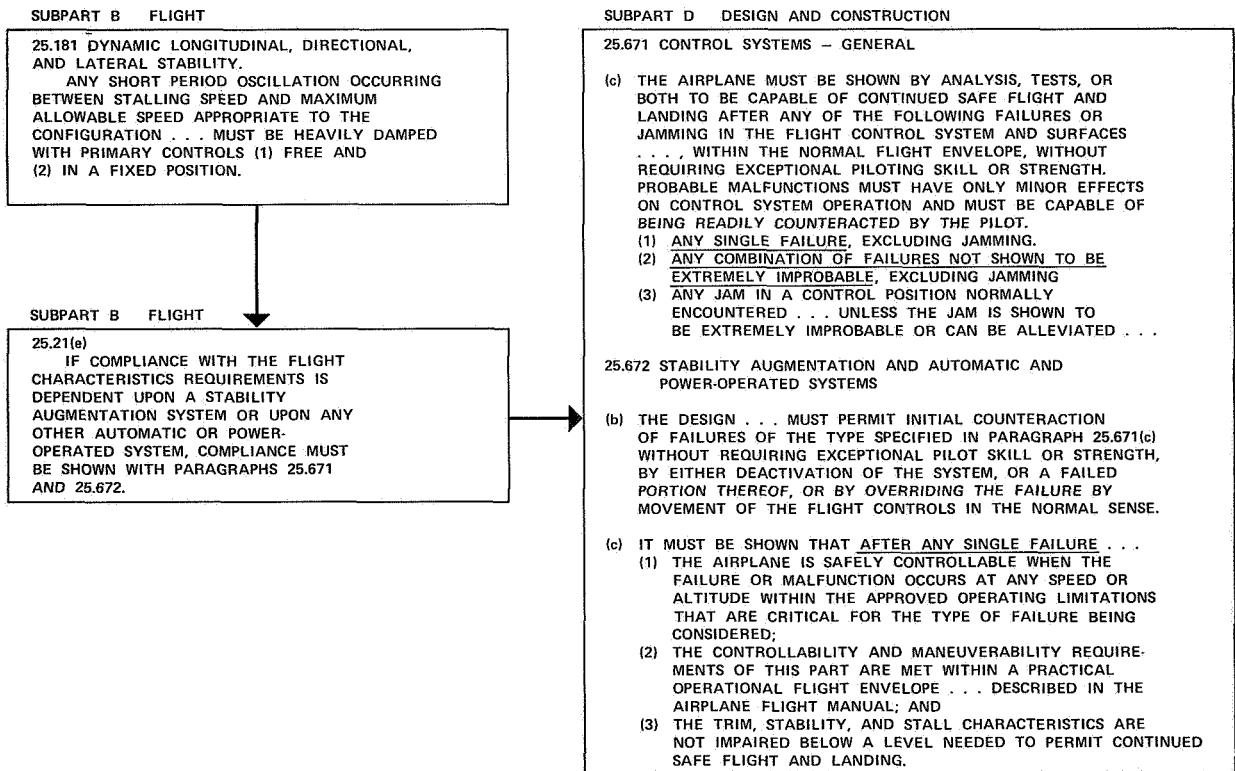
SUBPART B FLIGHT

25.181 DYNAMIC LONGITUDINAL, DIRECTIONAL, AND LATERAL STABILITY.
ANY SHORT PERIOD OSCILLATION OCCURRING BETWEEN STALLING SPEED AND MAXIMUM ALLOWABLE SPEED APPROPRIATE TO THE CONFIGURATION . . . MUST BE HEAVILY DAMPED WITH PRIMARY CONTROLS (1) FREE AND (2) IN A FIXED POSITION.

SUBPART B FLIGHT

25.21(e)
IF COMPLIANCE WITH THE FLIGHT CHARACTERISTICS REQUIREMENTS IS DEPENDENT UPON A STABILITY AUGMENTATION SYSTEM OR UPON ANY OTHER AUTOMATIC OR POWER-OPERATED SYSTEM, COMPLIANCE MUST BE SHOWN WITH PARAGRAPHS 25.671 AND 25.672.

SUBPART D DESIGN AND CONSTRUCTION

25.671 CONTROL SYSTEMS – GENERAL

(c) THE AIRPLANE MUST BE SHOWN BY ANALYSIS, TESTS, OR BOTH TO BE CAPABLE OF CONTINUED SAFE FLIGHT AND LANDING AFTER ANY OF THE FOLLOWING FAILURES OR JAMMING IN THE FLIGHT CONTROL SYSTEM AND SURFACES . . . , WITHIN THE NORMAL FLIGHT ENVELOPE, WITHOUT REQUIRING EXCEPTIONAL PILOTING SKILL OR STRENGTH. PROBABLE MALFUNCTIONS MUST HAVE ONLY MINOR EFFECTS ON CONTROL SYSTEM OPERATION AND MUST BE CAPABLE OF BEING READILY COUNTERACTED BY THE PILOT.
(1) ANY SINGLE FAILURE, EXCLUDING JAMMING.
(2) ANY COMBINATION OF FAILURES NOT SHOWN TO BE EXTREMELY IMPROBABLE, EXCLUDING JAMMING
(3) ANY JAM IN A CONTROL POSITION NORMALLY ENCOUNTERED . . . UNLESS THE JAM IS SHOWN TO BE EXTREMELY IMPROBABLE OR CAN BE ALLEVIATED . . .

25.672 STABILITY AUGMENTATION AND AUTOMATIC AND POWER-OPERATED SYSTEMS

(b) THE DESIGN . . . MUST PERMIT INITIAL COUNTERACTION OF FAILURES OF THE TYPE SPECIFIED IN PARAGRAPH 25.671(c) WITHOUT REQUIRING EXCEPTIONAL PILOT SKILL OR STRENGTH, BY EITHER DEACTIVATION OF THE SYSTEM, OR A FAILED PORTION THEREOF, OR BY OVERRIDING THE FAILURE BY MOVEMENT OF THE FLIGHT CONTROLS IN THE NORMAL SENSE.

(c) IT MUST BE SHOWN THAT AFTER ANY SINGLE FAILURE . . .
(1) THE AIRPLANE IS SAFELY CONTROLLABLE WHEN THE FAILURE OR MALFUNCTION OCCURS AT ANY SPEED OR ALTITUDE WITHIN THE APPROVED OPERATING LIMITATIONS THAT ARE CRITICAL FOR THE TYPE OF FAILURE BEING CONSIDERED;
(2) THE CONTROLLABILITY AND MANEUVERABILITY REQUIREMENTS OF THIS PART ARE MET WITHIN A PRACTICAL OPERATIONAL FLIGHT ENVELOPE . . . DESCRIBED IN THE AIRPLANE FLIGHT MANUAL; AND
(3) THE TRIM, STABILITY, AND STALL CHARACTERISTICS ARE NOT IMPAIRED BELOW A LEVEL NEEDED TO PERMIT CONTINUED SAFE FLIGHT AND LANDING.